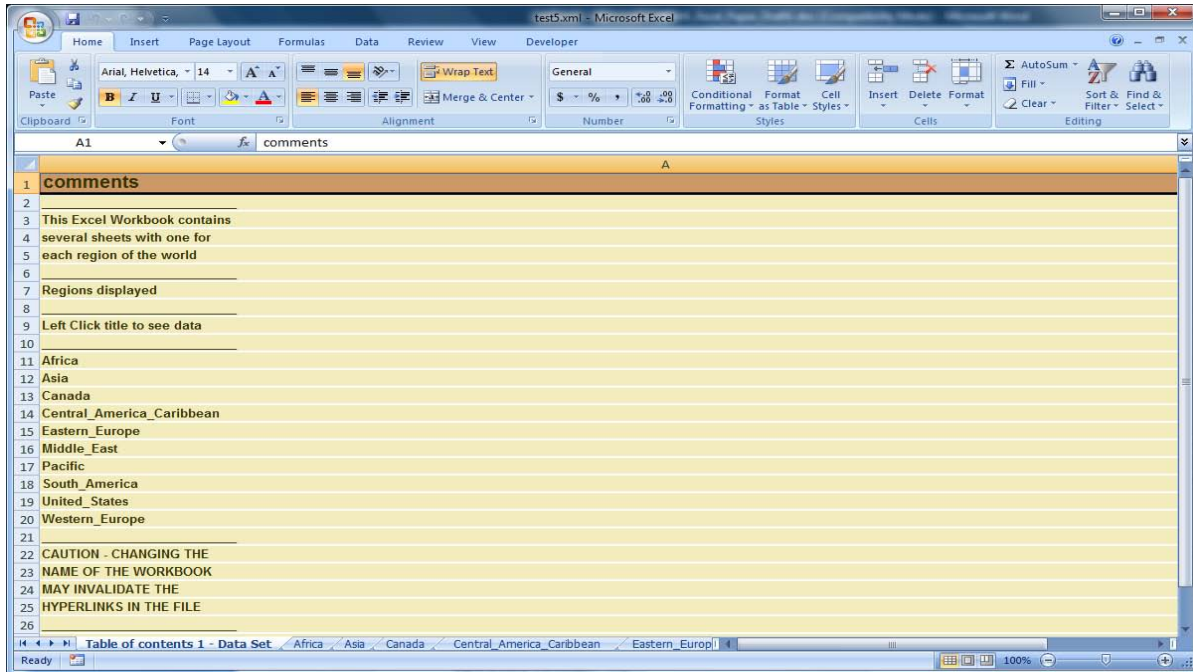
test5.xml - Microsoft Excel

Home Insert Page Layout Formulas Data Review View Developer

Paste
Clipboard
Arial, Helvetica, 14
B I U
Font
Wrap Text
Merge & Center
Alignment
General
$ % ,
Number
Conditional Formatting
Format as Table
Cell Styles
Styles
Insert Delete Format
Cells
AutoSum
Fill
Clear
Sort & Filter
Find & Select
Editing

A1 $f_x$ comments

A
1 comments
2
3 This Excel Workbook contains
4 several sheets with one for
5 each region of the world
6
7 Regions displayed
8
9 Left Click title to see data
10
11 Africa
12 Asia
13 Canada
14 Central_America_Caribbean
15 Eastern_Europe
16 Middle_East
17 Pacific
18 South_America
19 United_States
20 Western_Europe
21
22 CAUTION - CHANGING THE
23 NAME OF THE WORKBOOK
24 MAY INVALIDATE THE
25 HYPERLINKS IN THE FILE
26

Table of contents 1 - Data Set Africa Asia Canada Central_America_Caribbean Eastern_Europ

Ready 100%